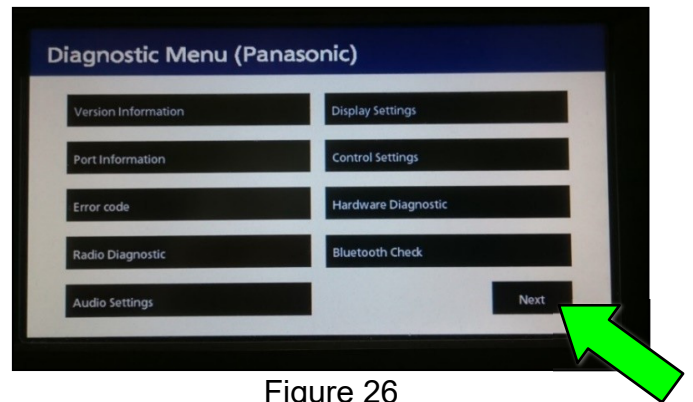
Diagnostic Menu (Panasonic)

Version Information

Display Settings

Port Information

Control Settings

Error code

Hardware Diagnostic

Radio Diagnostic

Bluetooth Check

Audio Settings

Next

Figure 26